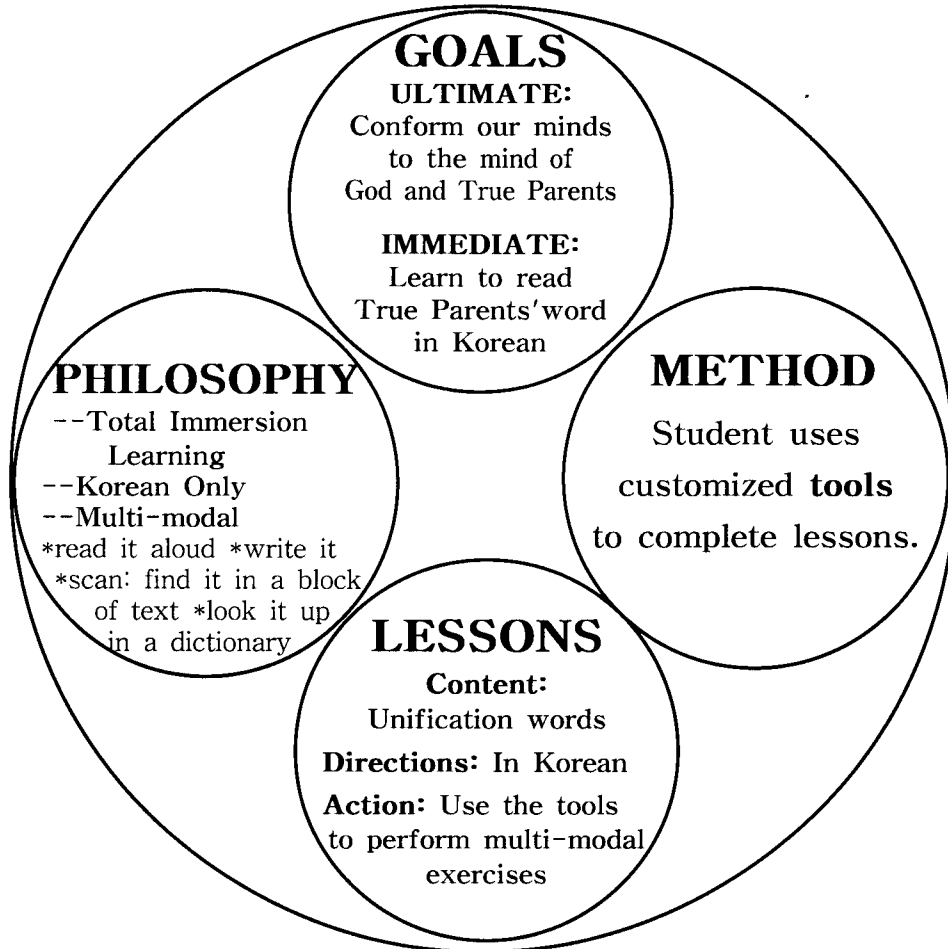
GOALS
ULTIMATE:
Conform our minds to the mind of God and True Parents

IMMEDIATE:
Learn to read True Parents'word in Korean

PHILOSOPHY
--Total Immersion Learning
--Korean Only
--Multi-modal
*read it aloud *write it *scan: find it in a block of text *look it up in a dictionary

METHOD
Student uses customized tools to complete lessons.

LESSONS
Content:
Unification words
Directions: In Korean
Action: Use the tools to perform multi-modal exercises